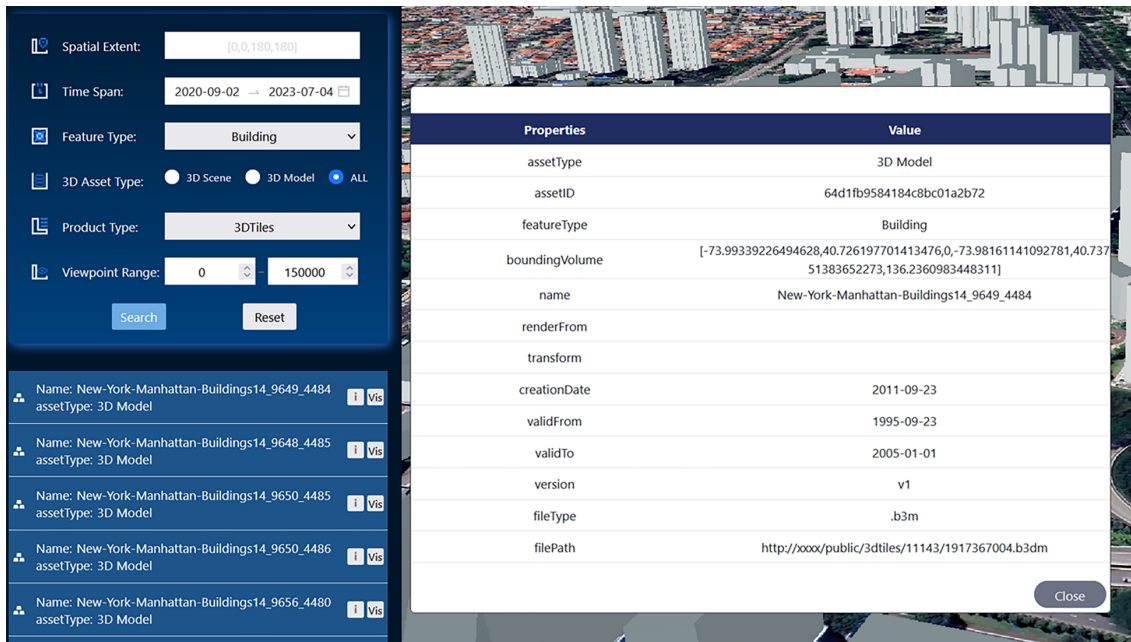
Spatial Extent: [0,0,180,180]

Time Span: 2020-09-02 → 2023-07-04

Feature Type: Building

3D Asset Type: 3D Scene 3D Model ALL

Product Type: 3DTiles

Viewpoint Range: 0 – 150000

Search Reset

Name: New-York-Manhattan-Buildings14_9649_4484 assetType: 3D Model i Vis

Name: New-York-Manhattan-Buildings14_9648_4485 assetType: 3D Model i Vis

Name: New-York-Manhattan-Buildings14_9650_4485 assetType: 3D Model i Vis

Name: New-York-Manhattan-Buildings14_9650_4486 assetType: 3D Model i Vis

Name: New-York-Manhattan-Buildings14_9656_4480 assetType: 3D Model i Vis

| Properties | Value |
|---|---|
| assetType | 3D Model |
| assetID | 64d1fb9584184c8bc01a2b72 |
| featureType | Building |
| boundingVolume | [-73.99339226494628,40.726197701413476,0,-73.98161141092781,40.73751383652273,136.2360983448311] |
| name | New-York-Manhattan-Buildings14_9649_4484 |
| renderFrom | |
| transform | |
| creationDate | 2011-09-23 |
| validFrom | 1995-09-23 |
| validTo | 2005-01-01 |
| version | v1 |
| fileType | .b3m |
| filePath | http://xxxx/public/3dtiles/11143/1917367004.b3dm |

Close